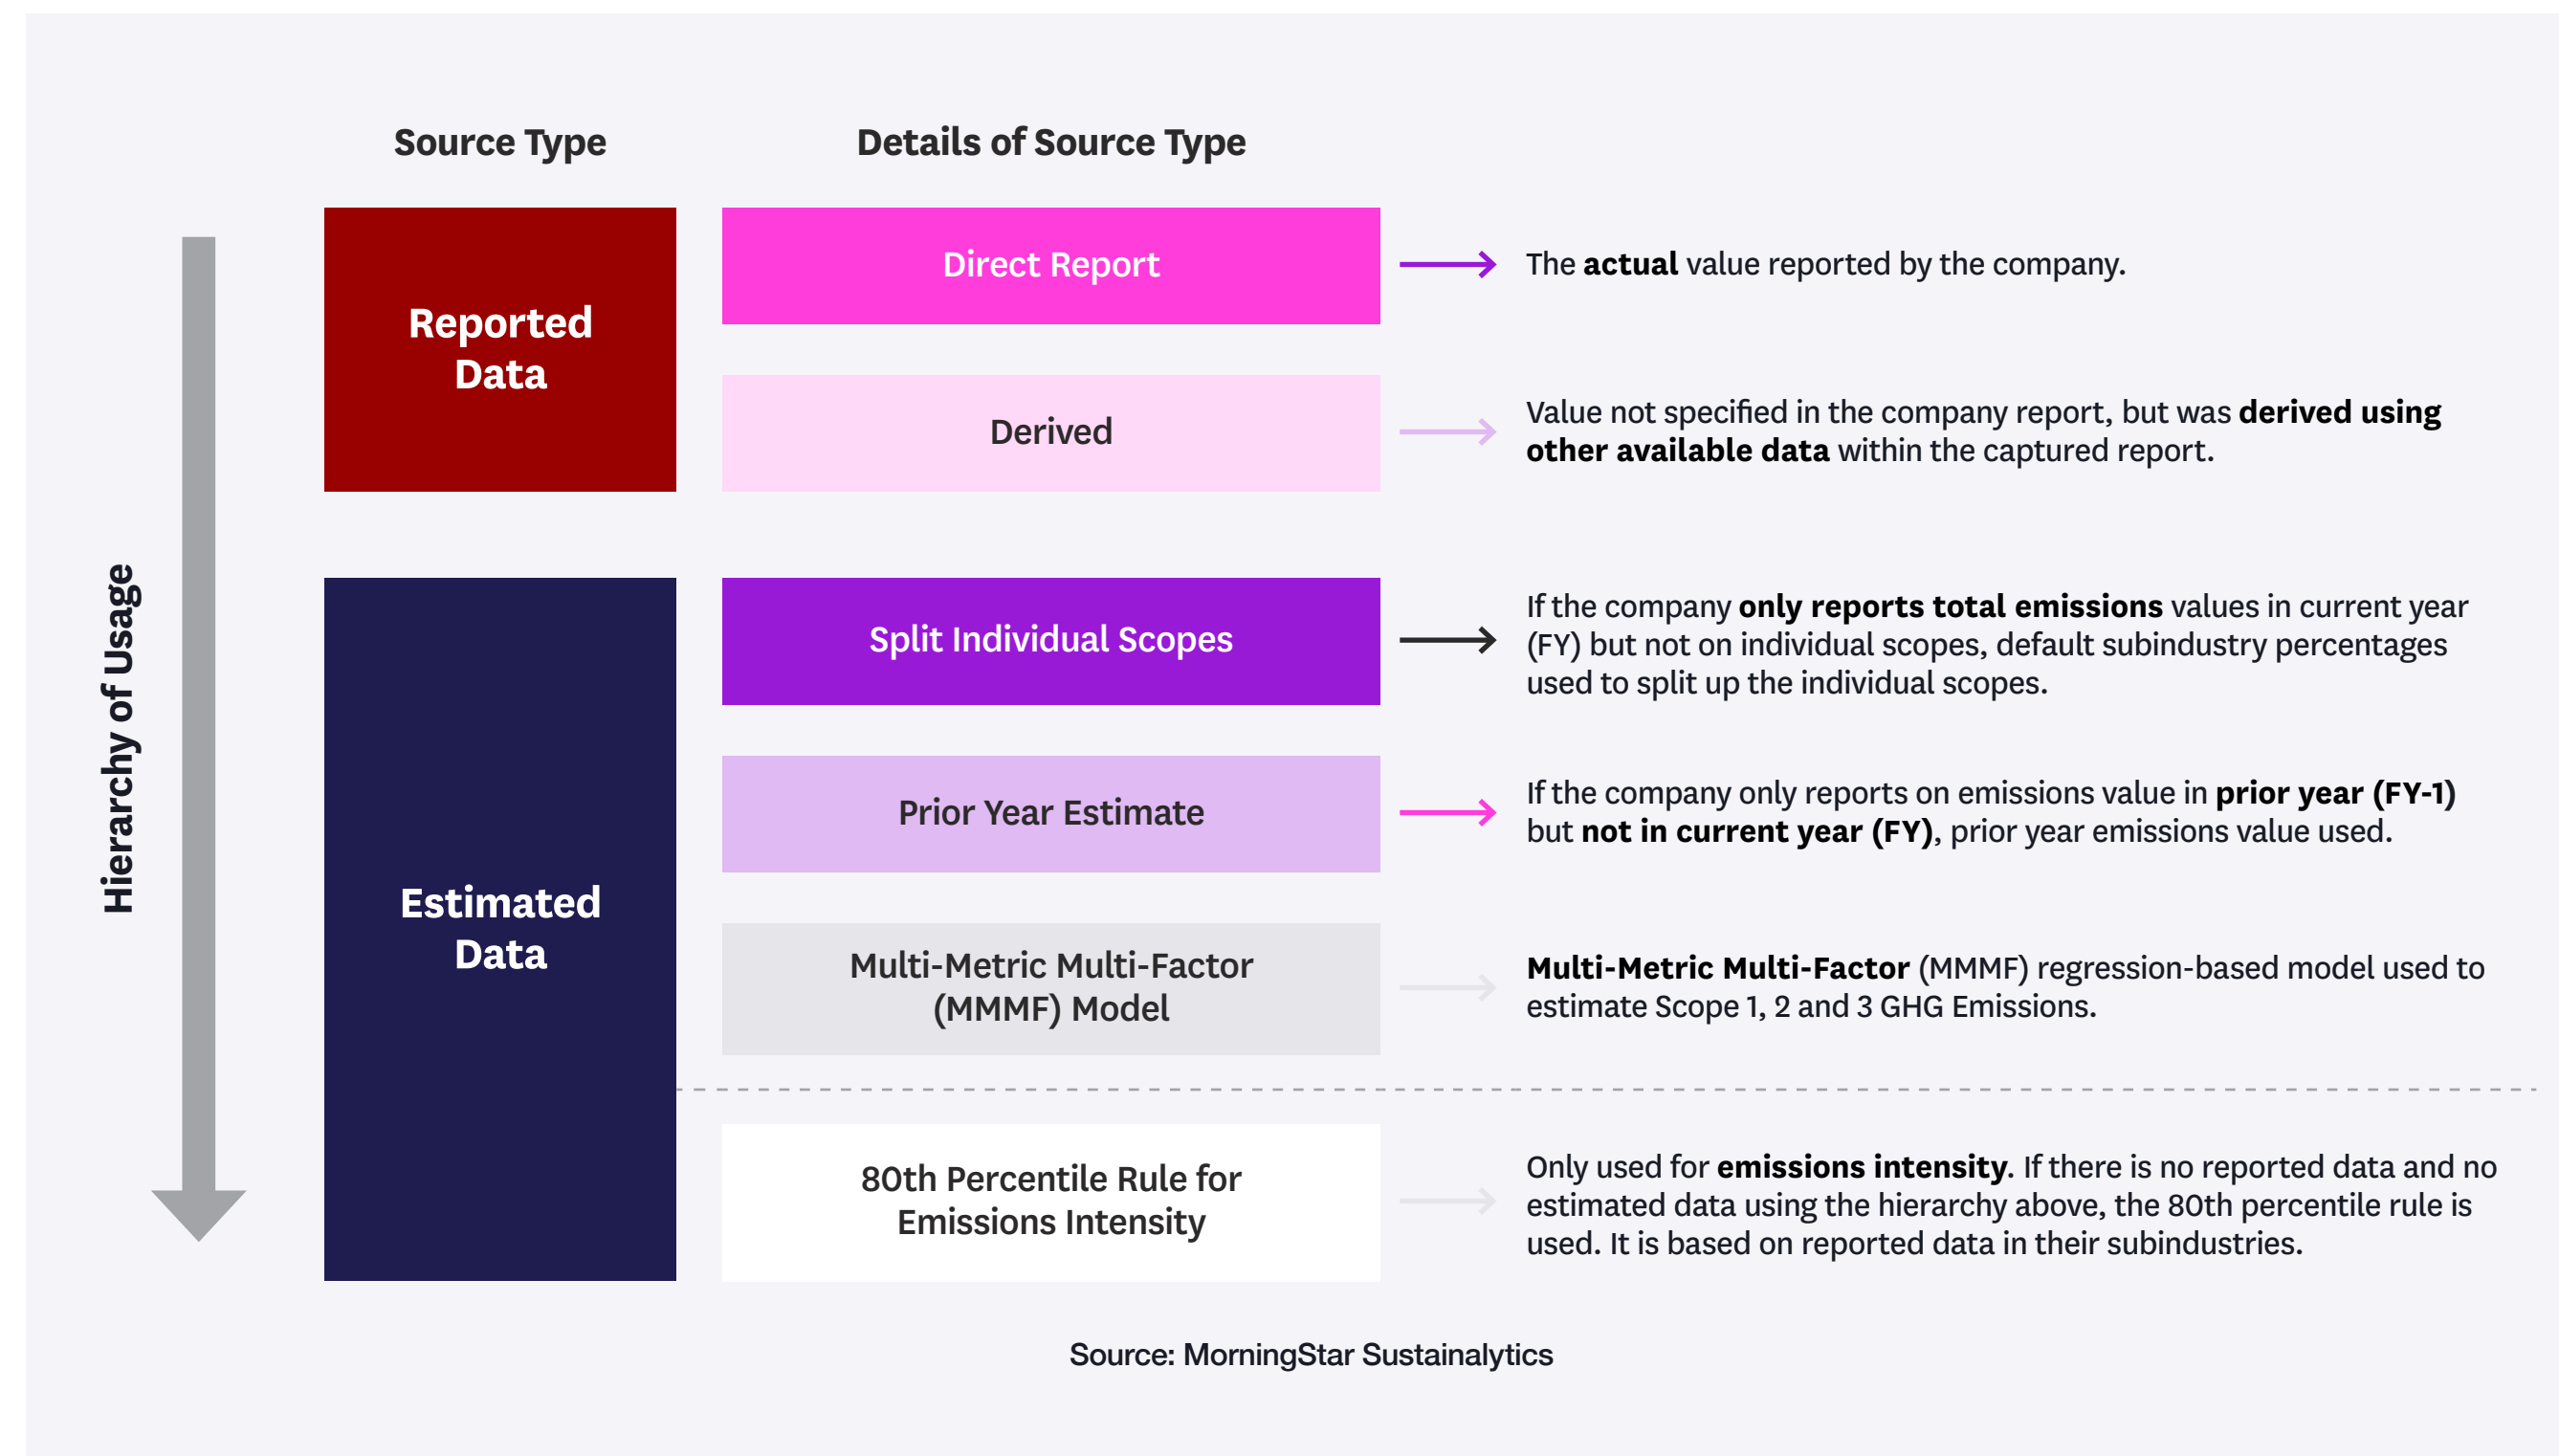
Source Type

Details of Source Type

Hierarchy of Usage

Reported Data

Direct Report

The actual value reported by the company.

Derived

Value not specified in the company report, but was derived using other available data within the captured report.

Estimated Data

Split Individual Scopes

If the company only reports total emissions values in current year (FY) but not on individual scopes, default subindustry percentages used to split up the individual scopes.

Prior Year Estimate

If the company only reports on emissions value in prior year (FY-1) but not in current year (FY), prior year emissions value used.

Multi-Metric Multi-Factor (MMMF) Model

Multi-Metric Multi-Factor (MMMF) regression-based model used to estimate Scope 1, 2 and 3 GHG Emissions.

80th Percentile Rule for Emissions Intensity

Only used for emissions intensity. If there is no reported data and no estimated data using the hierarchy above, the 80th percentile rule is used. It is based on reported data in their subindustries.

Source: MorningStar Sustainalytics